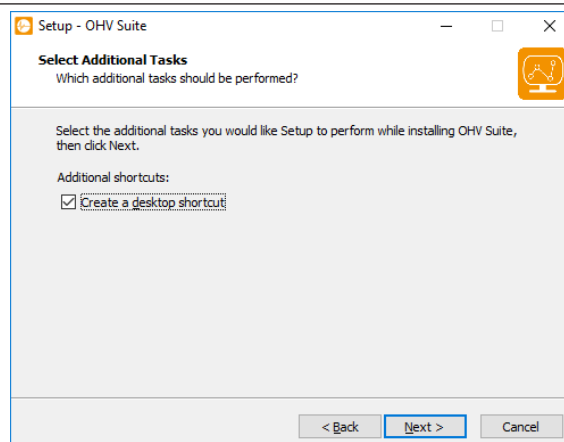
Setup - OHV Suite

Select Additional Tasks
Which additional tasks should be performed?

Select the additional tasks you would like Setup to perform while installing OHV Suite, then click Next.

Additional shortcuts:

☑ Create a desktop shortcut

< Back
Next >
Cancel